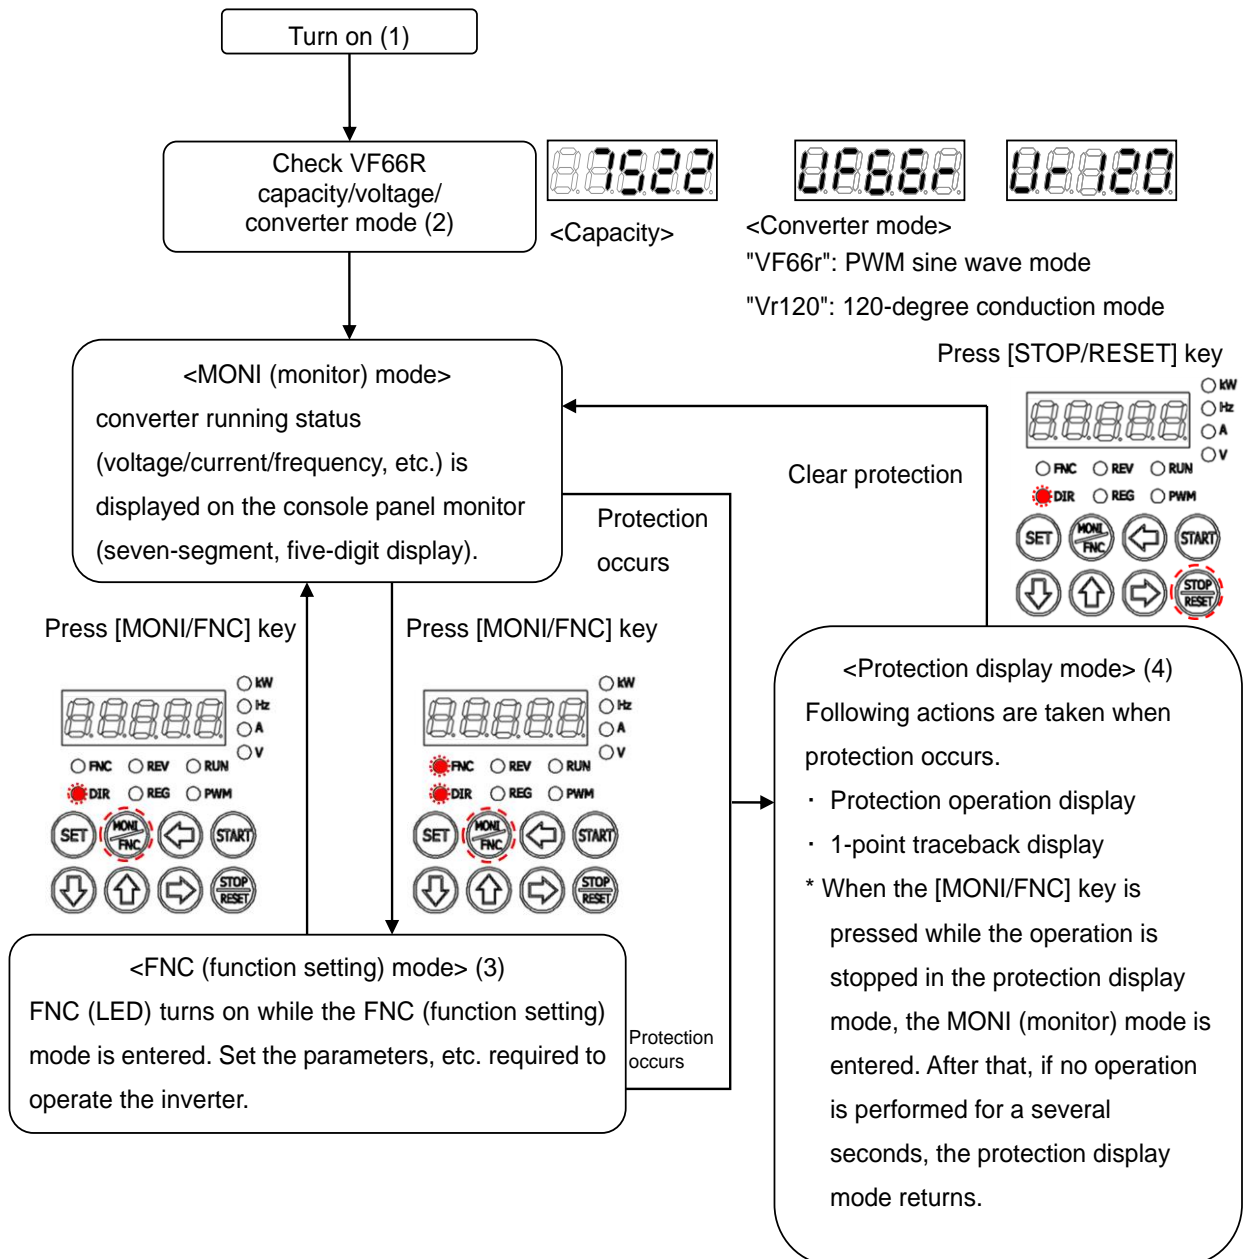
Turn on (1)

Check VF66R capacity/voltage/ converter mode (2)

7522

<Capacity>

VF66r

Vr120

<Converter mode>
"VF66r": PWM sine wave mode
"Vr120": 120-degree conduction mode

Press [STOP/RESET] key

kW
Hz
A
V
FNC REV RUN
DIR REG PWM
SET MONI FNC START
STOP RESET

<MONI (monitor) mode>
converter running status (voltage/current/frequency, etc.) is displayed on the console panel monitor (seven-segment, five-digit display).

Clear protection

Protection occurs

Press [MONI/FNC] key

Press [MONI/FNC] key

kW
Hz
A
V
FNC REV RUN
DIR REG PWM
SET MONI FNC START
STOP RESET

kW
Hz
A
V
FNC REV RUN
DIR REG PWM
SET MONI FNC START
STOP RESET

<Protection display mode> (4)
Following actions are taken when protection occurs.
・ Protection operation display
・ 1-point traceback display
* When the [MONI/FNC] key is pressed while the operation is stopped in the protection display mode, the MONI (monitor) mode is entered. After that, if no operation is performed for a several seconds, the protection display mode returns.

<FNC (function setting) mode> (3)
FNC (LED) turns on while the FNC (function setting) mode is entered. Set the parameters, etc. required to operate the inverter.

Protection occurs